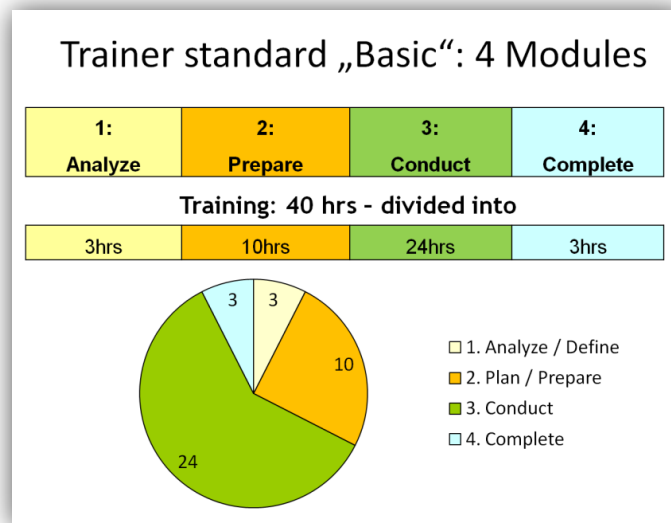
Trainer standard „Basic“: 4 Modules

| 1: Analyze | 2: Prepare | 3: Conduct | 4: Complete |
|---|---|---|---|

Training: 40 hrs - divided into

| 3hrs | 10hrs | 24hrs | 3hrs |
|---|---|---|---|

3
3
10
24

1. Analyze / Define
2. Plan / Prepare
3. Conduct
4. Complete